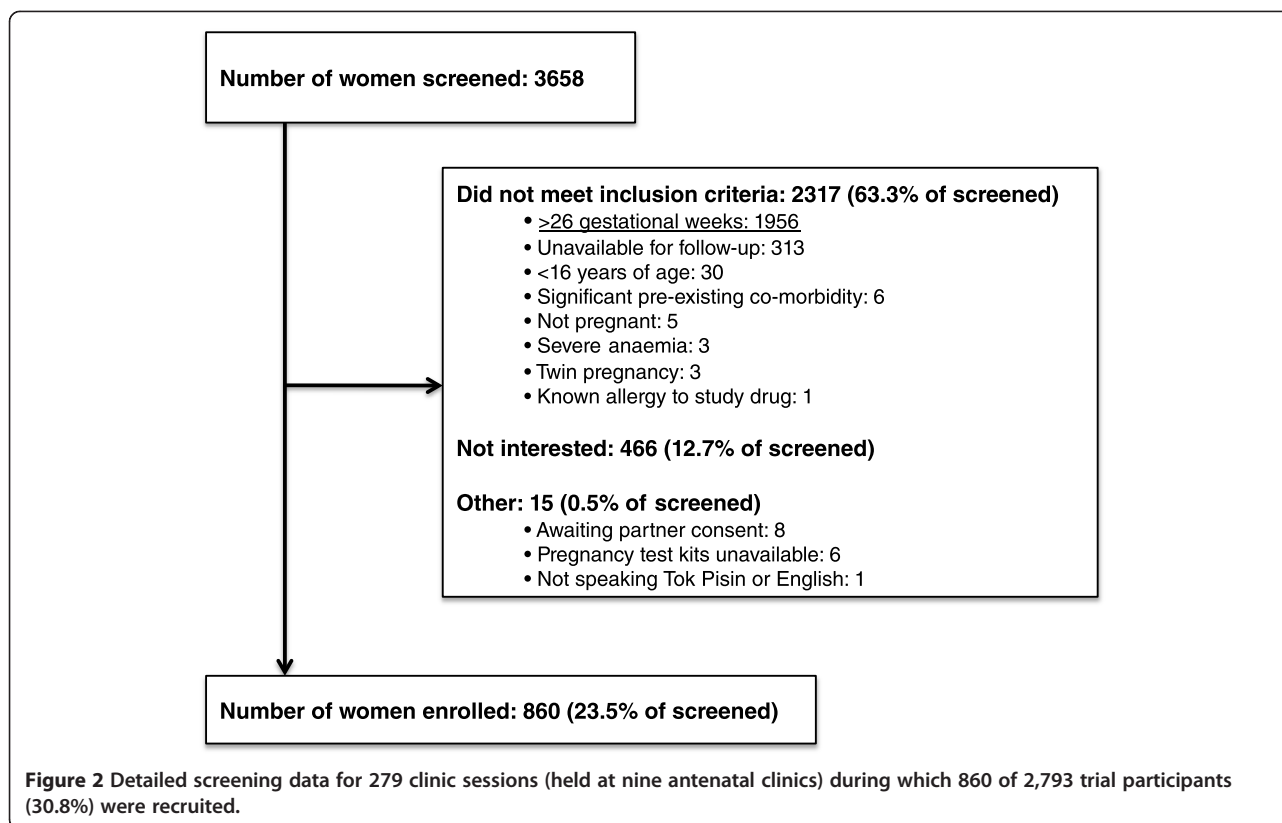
Number of women screened: 3658

Did not meet inclusion criteria: 2317 (63.3% of screened)
• >26 gestational weeks: 1956
• Unavailable for follow-up: 313
• <16 years of age: 30
• Significant pre-existing co-morbidity: 6
• Not pregnant: 5
• Severe anaemia: 3
• Twin pregnancy: 3
• Known allergy to study drug: 1

Not interested: 466 (12.7% of screened)

Other: 15 (0.5% of screened)
• Awaiting partner consent: 8
• Pregnancy test kits unavailable: 6
• Not speaking Tok Pisin or English: 1

Number of women enrolled: 860 (23.5% of screened)

Figure 2 Detailed screening data for 279 clinic sessions (held at nine antenatal clinics) during which 860 of 2,793 trial participants (30.8%) were recruited.